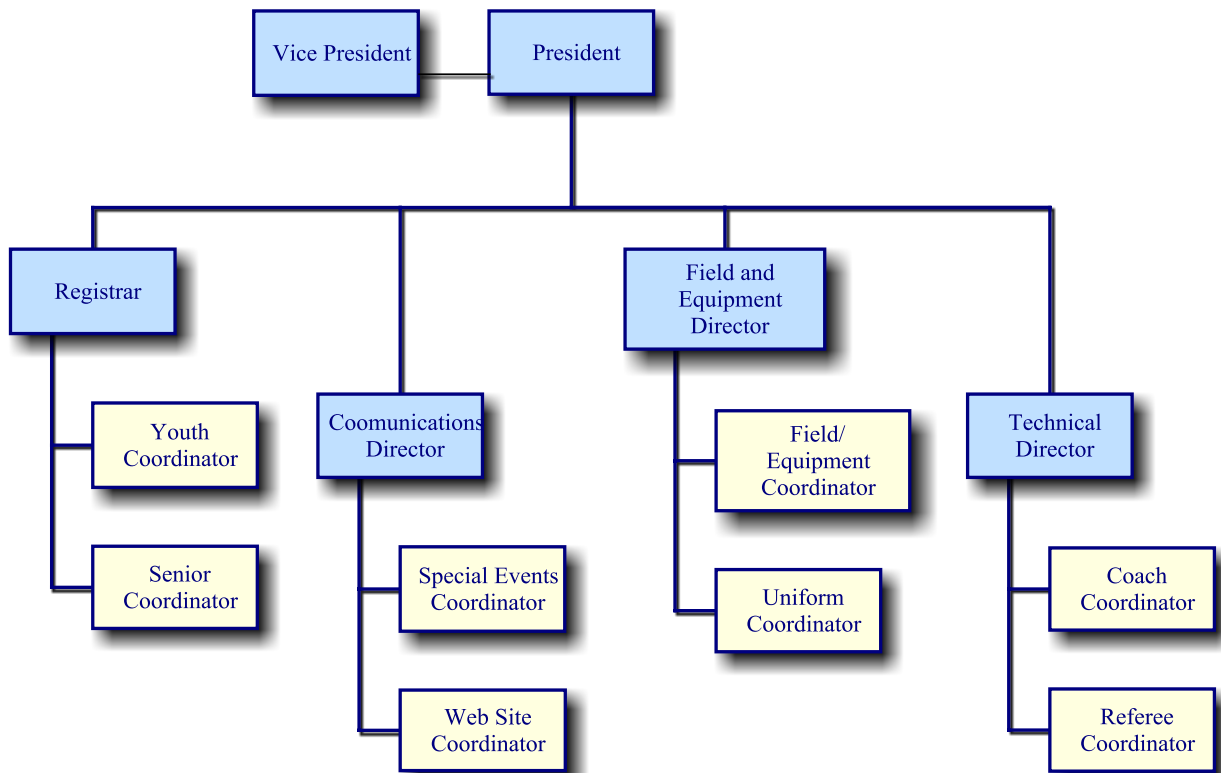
Vice President

President

Registrar

Youth Coordinator

Senior Coordinator

Coomunications Director

Special Events Coordinator

Web Site Coordinator

Field and Equipment Director

Field/ Equipment Coordinator

Uniform Coordinator

Technical Director

Coach Coordinator

Referee Coordinator